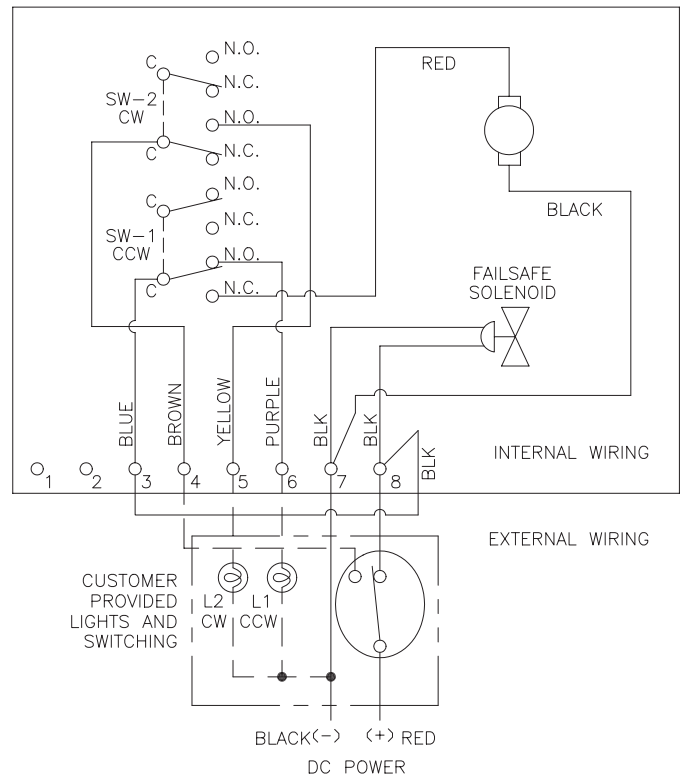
C
N.O.
N.C.
SW-2
CW
N.O.
C
N.C.
N.O.
N.C.
SW-1
CCW
N.O.
C
N.C.
RED
BLACK
FAILSAFE
SOLENOID
BLUE
BROWN
YELLOW
PURPLE
BLK
BLK
BLK
INTERNAL WIRING
1
2
3
4
5
6
7
8
EXTERNAL WIRING
CUSTOMER PROVIDED LIGHTS AND SWITCHING
L2
CW
L1
CCW
BLACK(-)
(+) RED
DC POWER